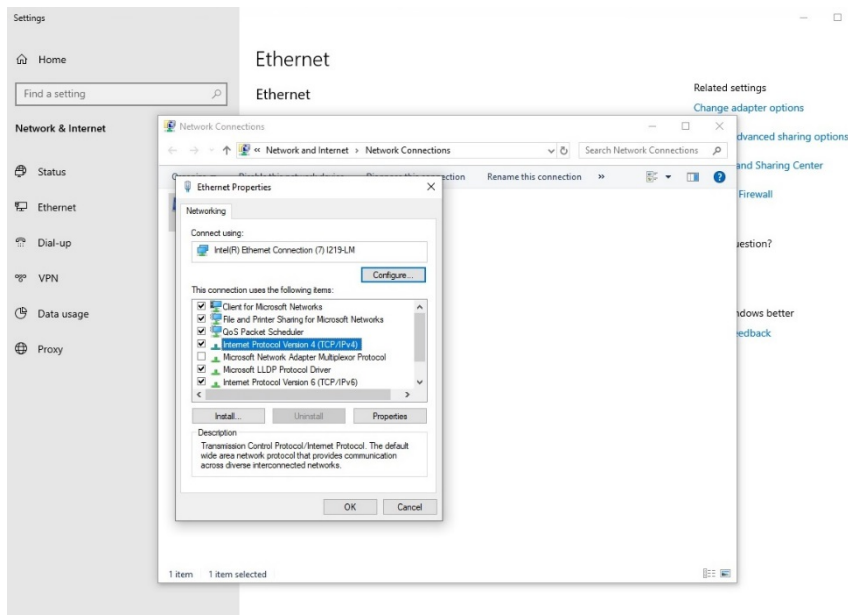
Settings

Home

Find a setting

Network & Internet

Status

Ethernet

Dial-up

VPN

Data usage

Proxy

Ethernet

Ethernet

Related settings

Change adapter options

dvanced sharing options

and Sharing Center

Firewall

uestion?

ndows better

edback

Network Connections

« Network and Internet > Network Connections

Search Network Connections

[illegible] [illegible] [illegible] ction Rename this connection »

1 item 1 item selected

Ethernet Properties

Networking

Connect using:

Intel(R) Ethernet Connection (7) I219-LM

Configure...

This connection uses the following items:

Client for Microsoft Networks
File and Printer Sharing for Microsoft Networks
QoS Packet Scheduler
Internet Protocol Version 4 (TCP/IPv4)
Microsoft Network Adapter Multiplexor Protocol
Microsoft LLDP Protocol Driver
Internet Protocol Version 6 (TCP/IPv6)

Install... Uninstall Properties

Description

Transmission Control Protocol/Internet Protocol. The default wide area network protocol that provides communication across diverse interconnected networks.

OK Cancel